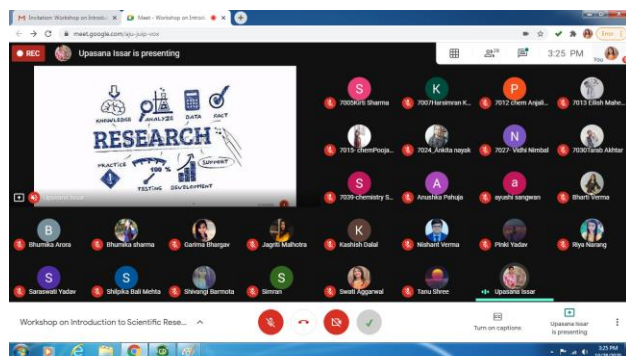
M Invitation: Workshop on Introdu ×
Meet - Workshop on Introd ×
meet.google.com/xju-juip-vox
REC
Upasana Issar is presenting
3:25 PM
You
KNOWLEDGE
ANALYZE
DATA
FACT
RESEARCH
PRACTICE
100 %
SUPPORT
TESTING
DEVELOPMENT
Upasana Issar
S
7005Kirti Sharma
K
7007Harsimran K...
P
7012 chem Anjali...
7013 Eilish Mahe...
7015- chemPooja...
7024_Ankita nayak
N
7027- Vidhi Nimbal
7030Tarab Akhtar
S
7039-chemistry S...
A
Anushka Pahuja
a
ayushi sangwan
Bharti Verma
B
Bhumika Arora
Bhumika sharma
Garima Bhargav
Jagriti Malhotra
K
Kashish Dalal
Nishant Verma
Pinki Yadav
Riya Narang
S
Saraswati Yadav
S
Shilpika Bali Mehta
Shivangi Barmota
S
Simran
Swati Aggarwal
Tanu Shree
Upasana Issar
Workshop on Introduction to Scientific Rese...
Turn on captions
Upasana Issar is presenting
3:25 PM